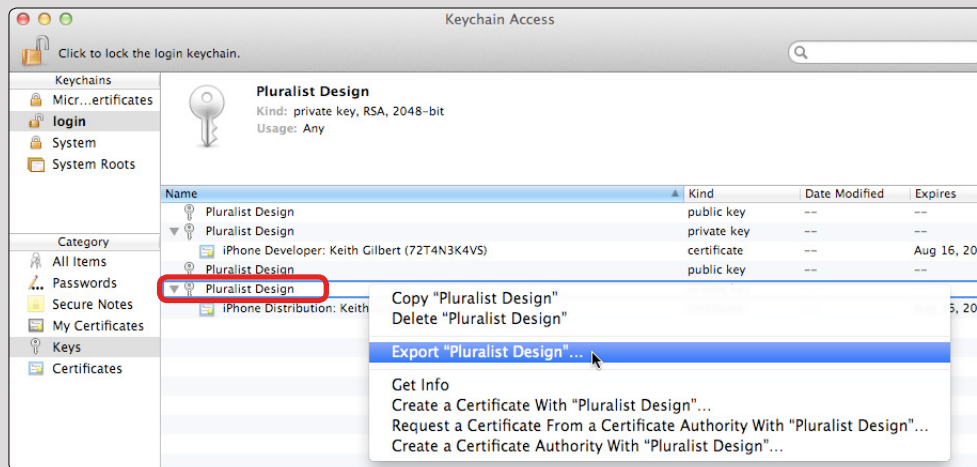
Keychain Access

Click to lock the login keychain.

Keychains
Micr...ertificates
login
System
System Roots

Category
All Items
Passwords
Secure Notes
My Certificates
Keys
Certificates

Pluralist Design
Kind: private key, RSA, 2048-bit
Usage: Any

| Name | Kind | Date Modified | Expires |
|---|---|---|---|
| Pluralist Design | public key | -- | -- |
| Pluralist Design | private key | -- | -- |
| iPhone Developer: Keith Gilbert (72T4N3K4VS) | certificate | -- | Aug 16, 20 |
| Pluralist Design | public key | -- | -- |
| Pluralist Design | | | |
| iPhone Distribution: Keith | | | 5, 20 |

Copy "Pluralist Design"
Delete "Pluralist Design"
Export "Pluralist Design"...
Get Info
Create a Certificate With "Pluralist Design"...
Request a Certificate From a Certificate Authority With "Pluralist Design"...
Create a Certificate Authority With "Pluralist Design"...